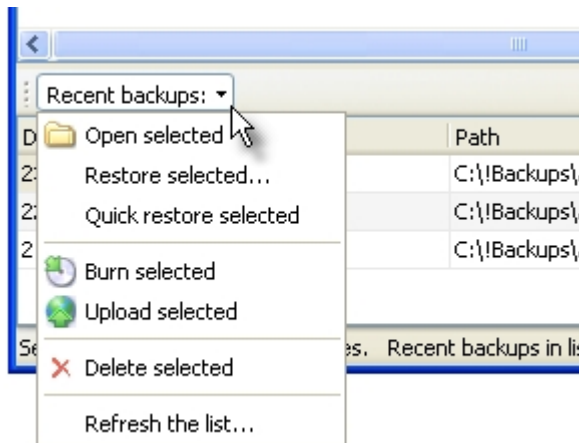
Recent backups: ▾

Open selected
Restore selected...
Quick restore selected
Burn selected
Upload selected
Delete selected
Refresh the list...

D
2
2
2
Path
C:\!Backups\
C:\!Backups\
C:\!Backups\
Se
es. Recent backups in lis